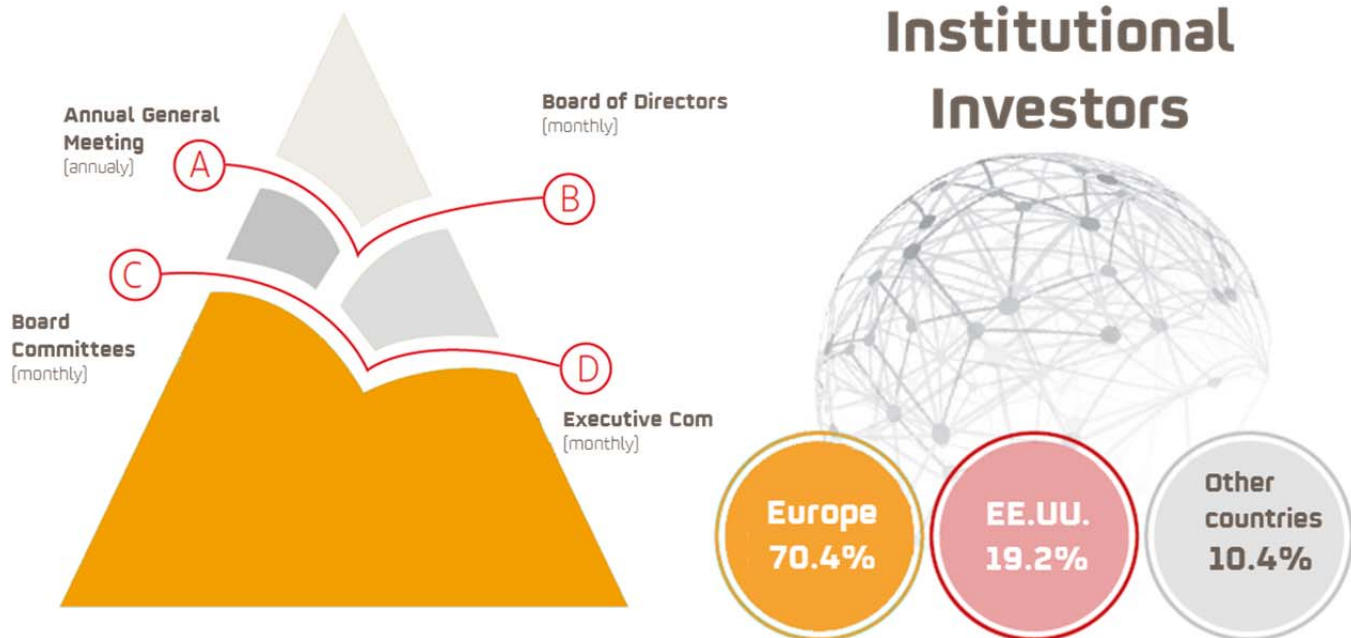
Annual General Meeting
(annualy)

A

Board of Directors
(monthly)

B

C

Board Committees
(monthly)

D

Executive Com
(monthly)

Institutional Investors

Europe
70.4%

EE.UU.
19.2%

Other countries
10.4%